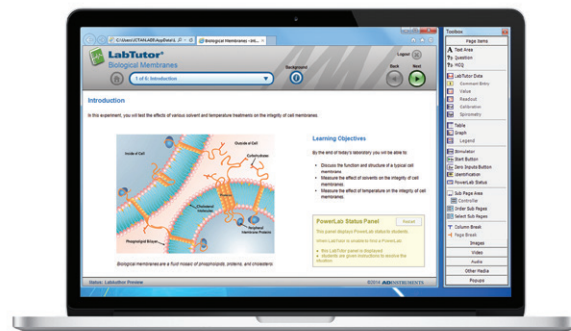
C:\Users\ETHAN.ABK\AppData\L  Biological Membranes - (lnt...

LabTutor®
Biological Membranes

1 of 6: Introduction

Background

Logout

Back

Next

Introduction

In this experiment, you will test the effects of various solvent and temperature treatments on the integrity of cell membranes.

Inside of Cell

Outside of Cell

Carbohydrate

Cholesterol molecules

Peripheral Membrane Protein

Phospholipid Bilayer

Biological membranes are a fluid mosaic of phospholipids, proteins, and cholesterol.

Learning Objectives

By the end of today's laboratory you will be able to:

Discuss the function and structure of a typical cell membrane.

Measure the effect of solvents on the integrity of cell membranes.

Measure the effect of temperature on the integrity of cell membranes.

PowerLab Status Panel

Reset

This panel displays PowerLab status to students.

When LabTutor is enabled:

Not LabTutor panel is displayed

students are given instructions to resolve the situation.

Status: LabAuthor Preview

©2014 ADInstruments

Toolbox

Page Items

Text Area

Question

MCQ

LabTutor Data

Comment Entry

Value

Readout

Calibration

Spirometry

Table

Graph

Legend

Stimulator

Start Button

Zero Inputs Button

Identification

PowerLab Status

Sub Page Area

Controller

Order Sub Pages

Select Sub Pages

Column Break

Page Break

Images

Video

Audio

Other Media

Popups